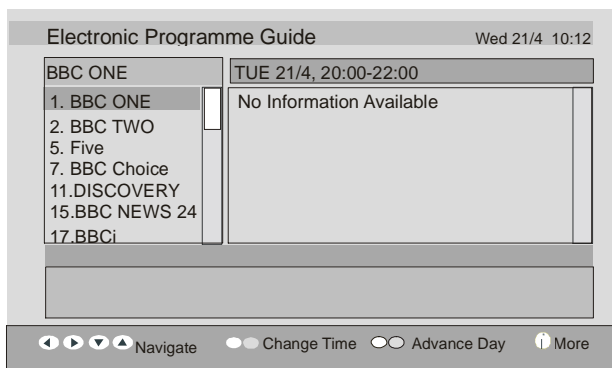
Electronic Programme Guide Wed 21/4 10:12

BBC ONE

1. BBC ONE
2. BBC TWO
5. Five
7. BBC Choice
11.DISCOVERY
15.BBC NEWS 24
17.BBCi

TUE 21/4, 20:00-22:00

No Information Available

Navigate Change Time Advance Day More